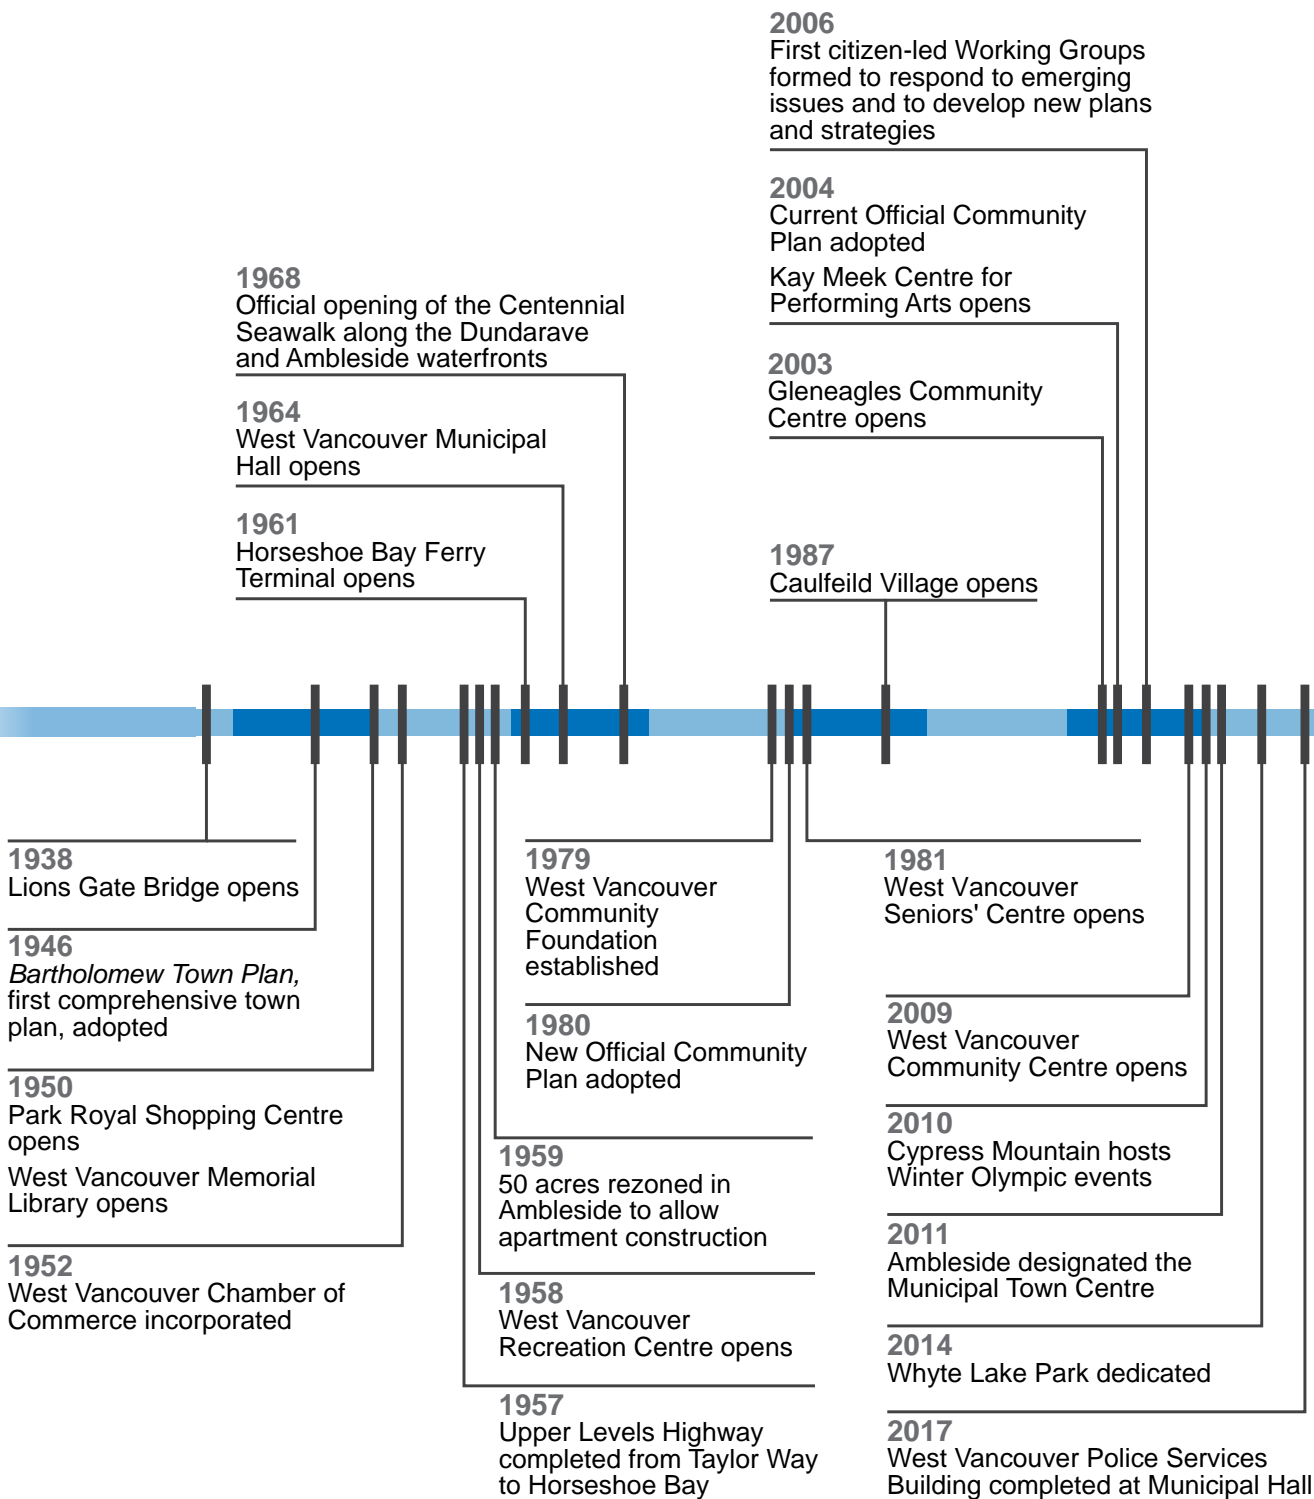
2006
First citizen-led Working Groups formed to respond to emerging issues and to develop new plans and strategies

2004
Current Official Community Plan adopted

Kay Meek Centre for Performing Arts opens

2003
Gleneagles Community Centre opens

1968
Official opening of the Centennial Seawalk along the Dundarave and Ambleside waterfronts

1964
West Vancouver Municipal Hall opens

1961
Horseshoe Bay Ferry Terminal opens

1987
Caulfeild Village opens

1938
Lions Gate Bridge opens

1946
*Bartholomew Town Plan,* first comprehensive town plan, adopted

1950
Park Royal Shopping Centre opens

West Vancouver Memorial Library opens

1952
West Vancouver Chamber of Commerce incorporated

1979
West Vancouver Community Foundation established

1980
New Official Community Plan adopted

1959
50 acres rezoned in Ambleside to allow apartment construction

1958
West Vancouver Recreation Centre opens

1957
Upper Levels Highway completed from Taylor Way to Horseshoe Bay

1981
West Vancouver Seniors' Centre opens

2009
West Vancouver Community Centre opens

2010
Cypress Mountain hosts Winter Olympic events

2011
Ambleside designated the Municipal Town Centre

2014
Whyte Lake Park dedicated

2017
West Vancouver Police Services Building completed at Municipal Hall